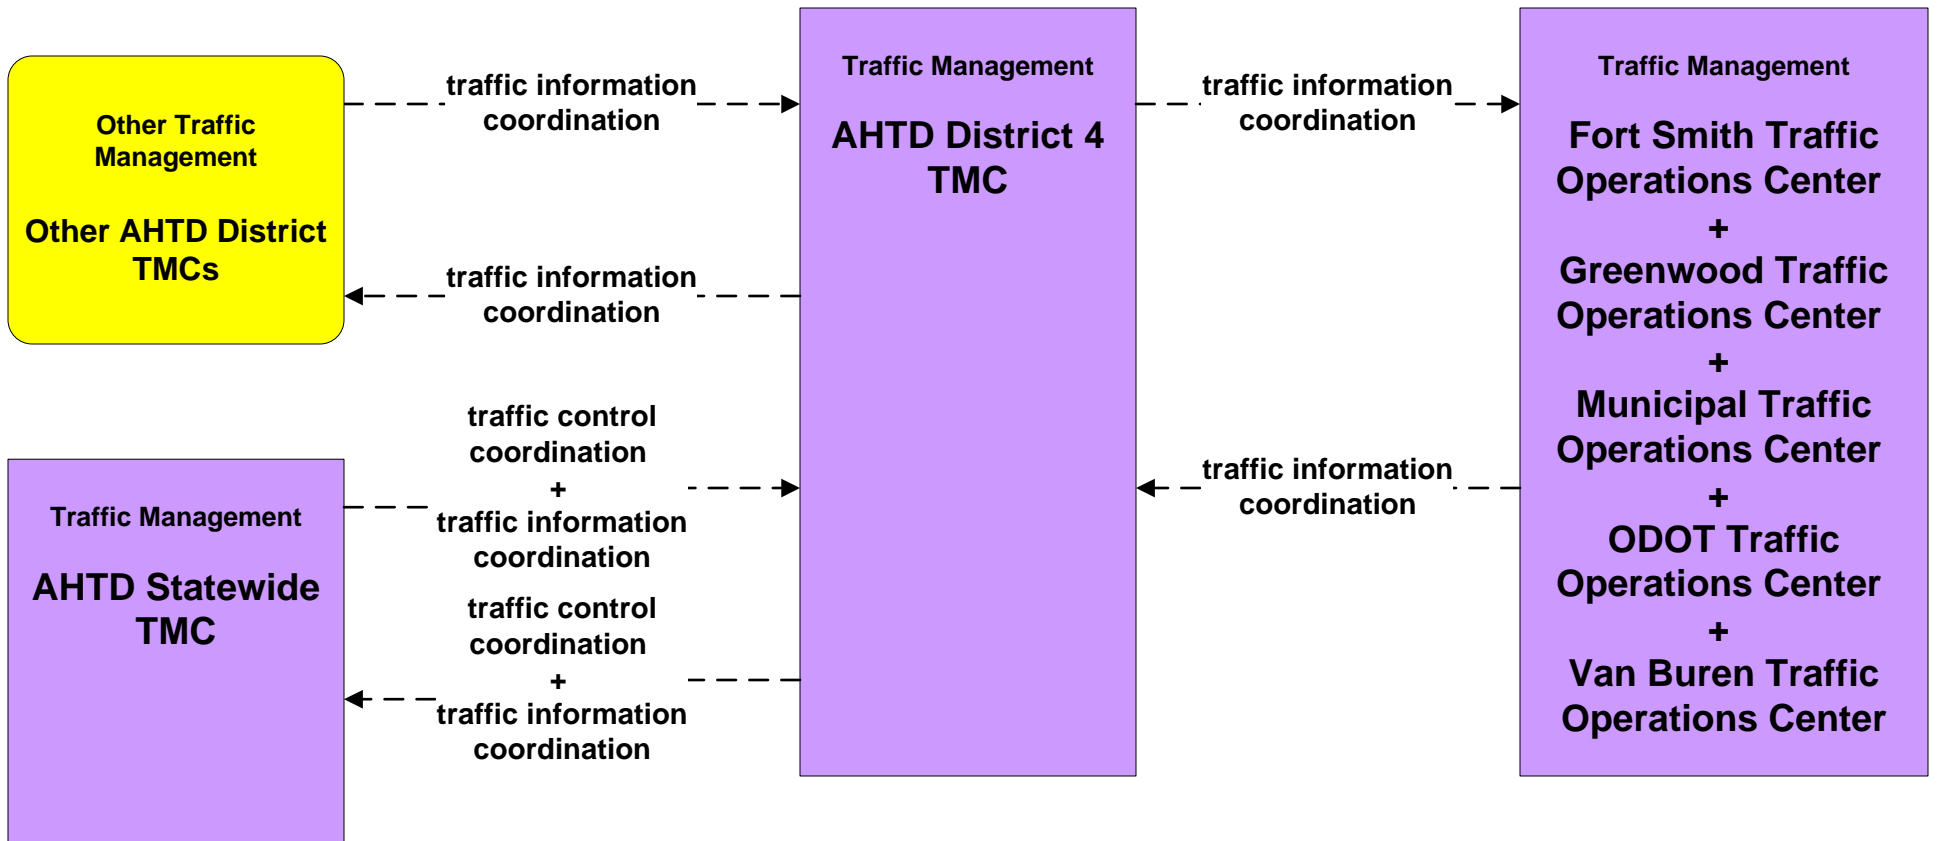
Other Traffic Management

Other AHTD District TMCs

traffic information coordination

traffic information coordination

Traffic Management

AHTD District 4 TMC

traffic information coordination

Traffic Management

Fort Smith Traffic Operations Center
+
Greenwood Traffic Operations Center
+
Municipal Traffic Operations Center
+
ODOT Traffic Operations Center
+
Van Buren Traffic Operations Center

traffic information coordination

Traffic Management

AHTD Statewide TMC

traffic control coordination
+
traffic information coordination

traffic control coordination
+
traffic information coordination